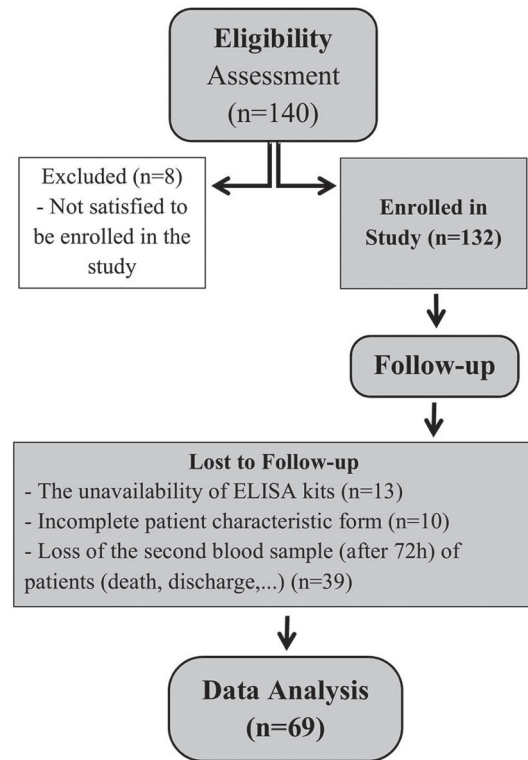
Eligibility Assessment (n=140)

Excluded (n=8)
- Not satisfied to be enrolled in the study

Enrolled in Study (n=132)

Follow-up

Lost to Follow-up
- The unavailability of ELISA kits (n=13)
- Incomplete patient characteristic form (n=10)
- Loss of the second blood sample (after 72h) of patients (death, discharge,...) (n=39)

Data Analysis (n=69)